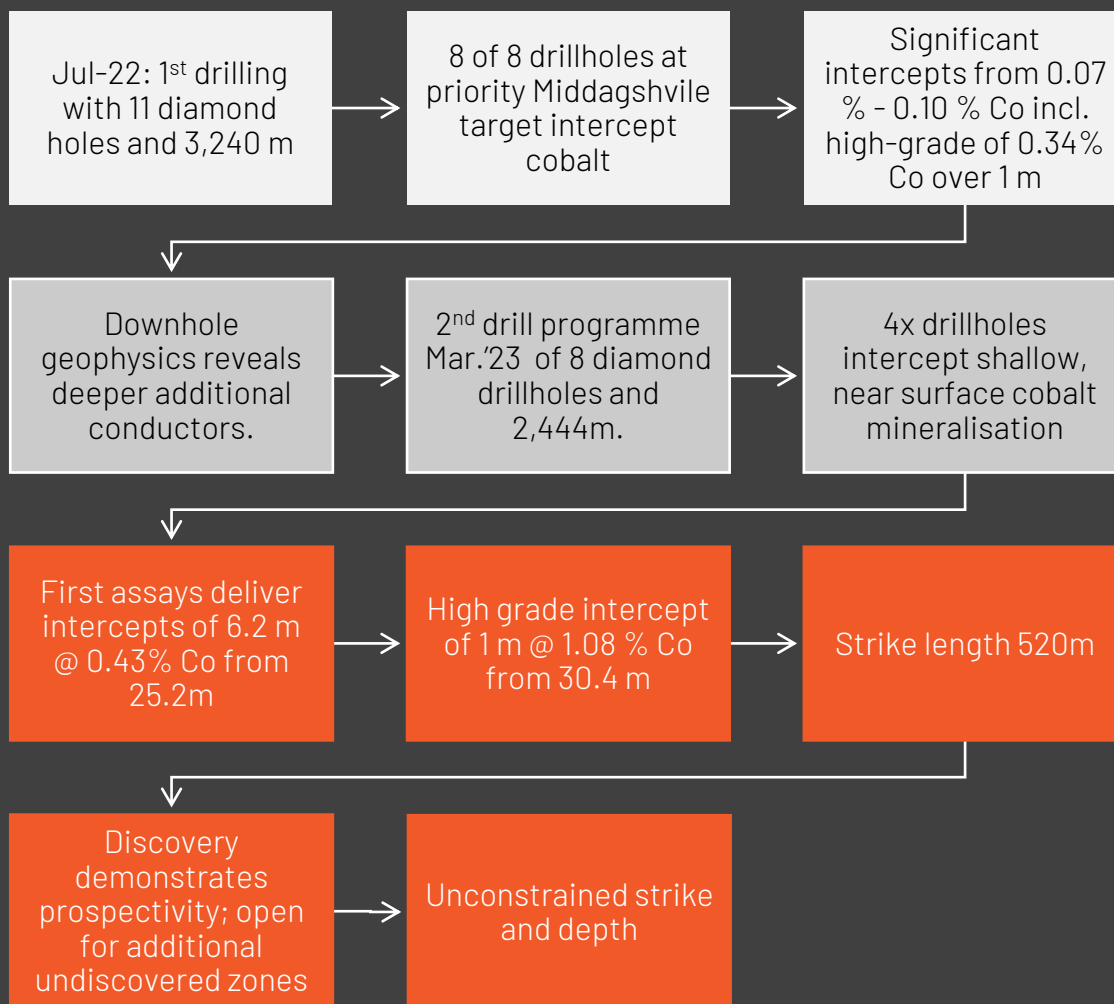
Jul-22: 1$^{st}$ drilling with 11 diamond holes and 3,240 m

8 of 8 drillholes at priority Middagshvile target intercept cobalt

Significant intercepts from 0.07 % - 0.10 % Co incl. high-grade of 0.34% Co over 1 m

Downhole geophysics reveals deeper additional conductors.

2$^{nd}$ drill programme Mar.'23 of 8 diamond drillholes and 2,444m.

4x drillholes intercept shallow, near surface cobalt mineralisation

First assays deliver intercepts of 6.2 m @ 0.43% Co from 25.2m

High grade intercept of 1 m @ 1.08 % Co from 30.4 m

Strike length 520m

Discovery demonstrates prospectivity; open for additional undiscovered zones

Unconstrained strike and depth